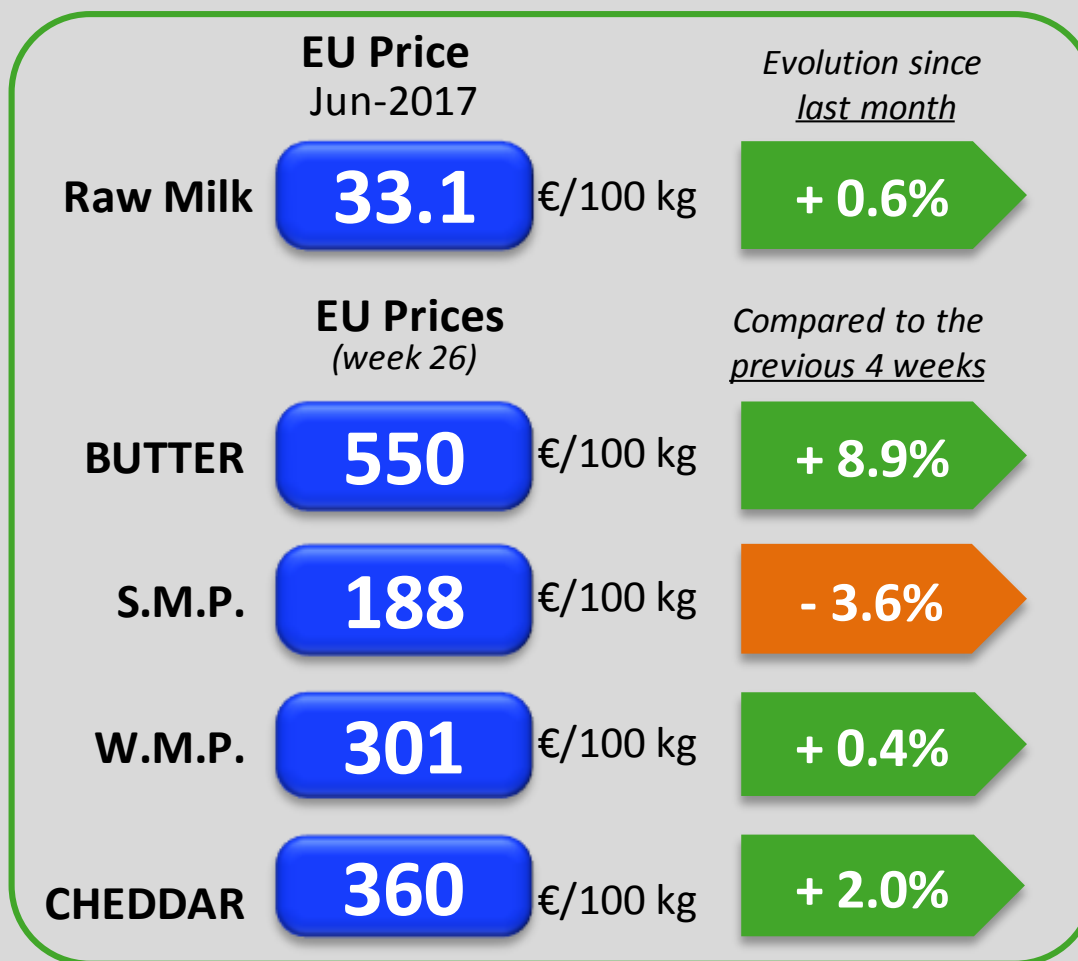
EU Price
Jun-2017

Evolution since
last month

Raw Milk 33.1 €/100 kg + 0.6%

EU Prices
(week 26)

Compared to the
previous 4 weeks

BUTTER 550 €/100 kg + 8.9%

S.M.P. 188 €/100 kg - 3.6%

W.M.P. 301 €/100 kg + 0.4%

CHEDDAR 360 €/100 kg + 2.0%